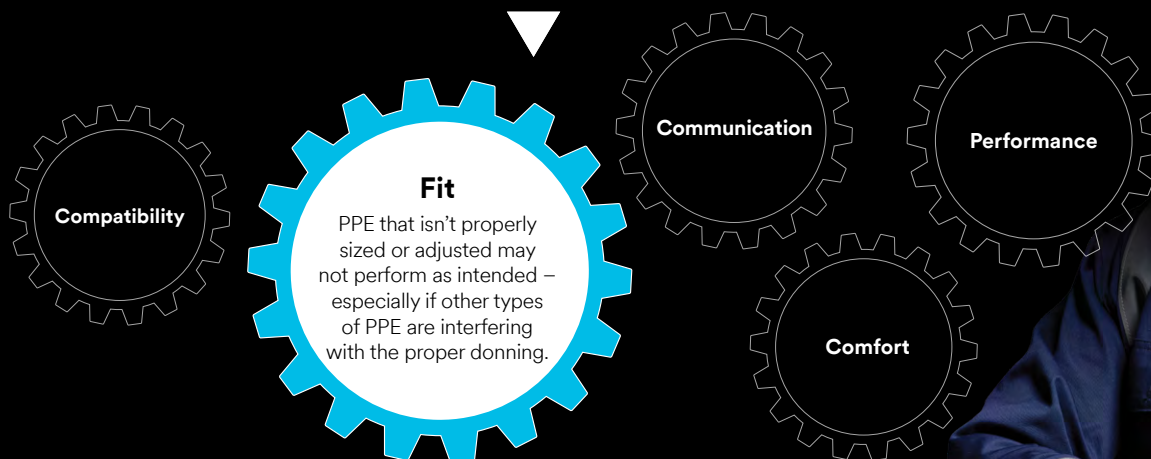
Compatibility

Fit

PPE that isn't properly sized or adjusted may not perform as intended – especially if other types of PPE are interfering with the proper donning.

Communication

Performance

Comfort